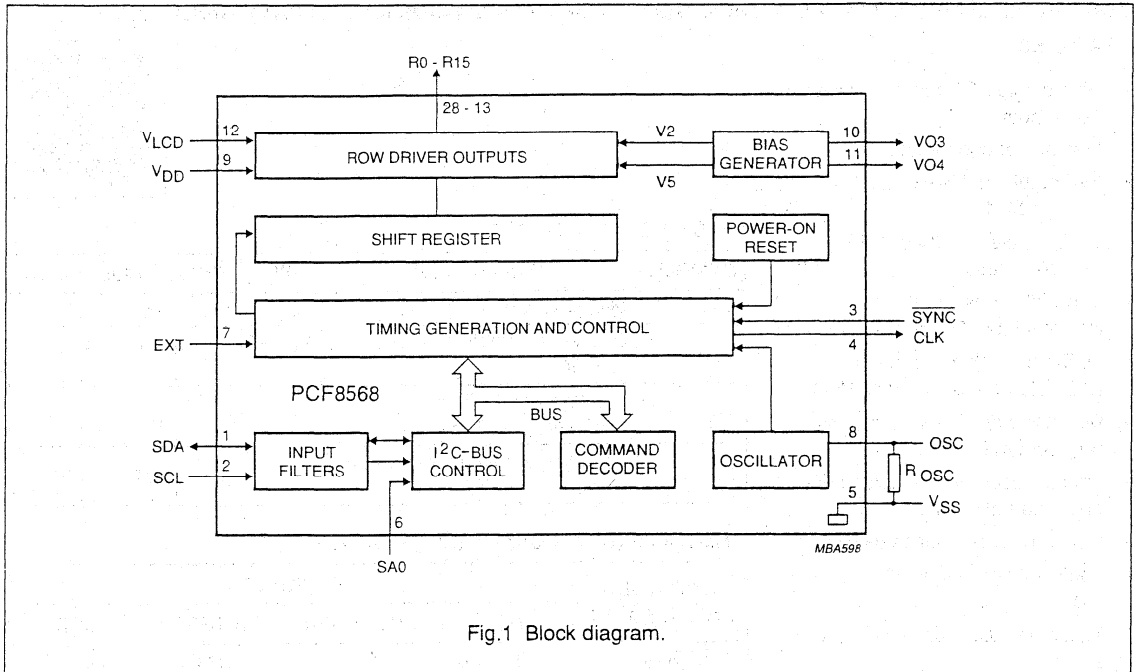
R0 - R15

28 - 13

$V_{LCD}$ 12

$V_{DD}$ 9

ROW DRIVER OUTPUTS

V2

V5

BIAS GENERATOR

10 VO3

11 VO4

SHIFT REGISTER

POWER-ON RESET

3 $\overline{SYNC}$

4 CLK

EXT 7

TIMING GENERATION AND CONTROL

PCF8568

BUS

SDA 1

SCL 2

INPUT FILTERS

$I^2C$-BUS CONTROL

COMMAND DECODER

OSCILLATOR

8 OSC

$R_{OSC}$

5 $V_{SS}$

6

SA0

MBA598

Fig.1 Block diagram.